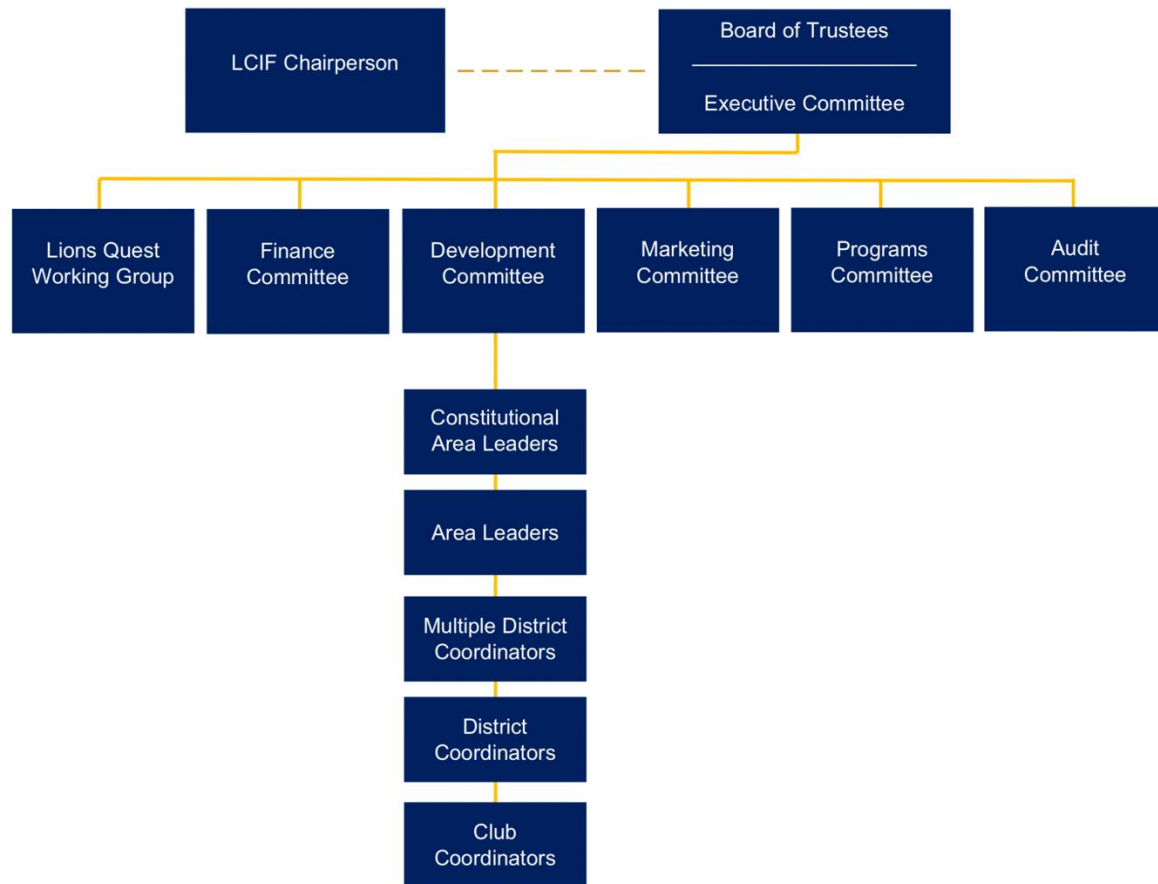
LCIF Chairperson

Board of Trustees

Executive Committee

Lions Quest Working Group

Finance Committee

Development Committee

Marketing Committee

Programs Committee

Audit Committee

Constitutional Area Leaders

Area Leaders

Multiple District Coordinators

District Coordinators

Club Coordinators